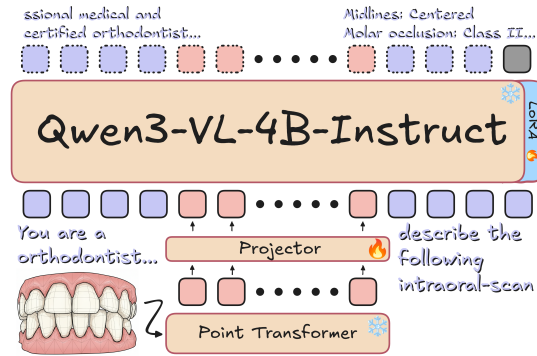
ssional medical and certified orthodontist...

Midlines: Centered
Molar occlusion: Class II...

Qwen3-VL-4B-Instruct

LoRA

You are a orthodontist...

Projector

describe the following intraoral-scan

Point Transformer